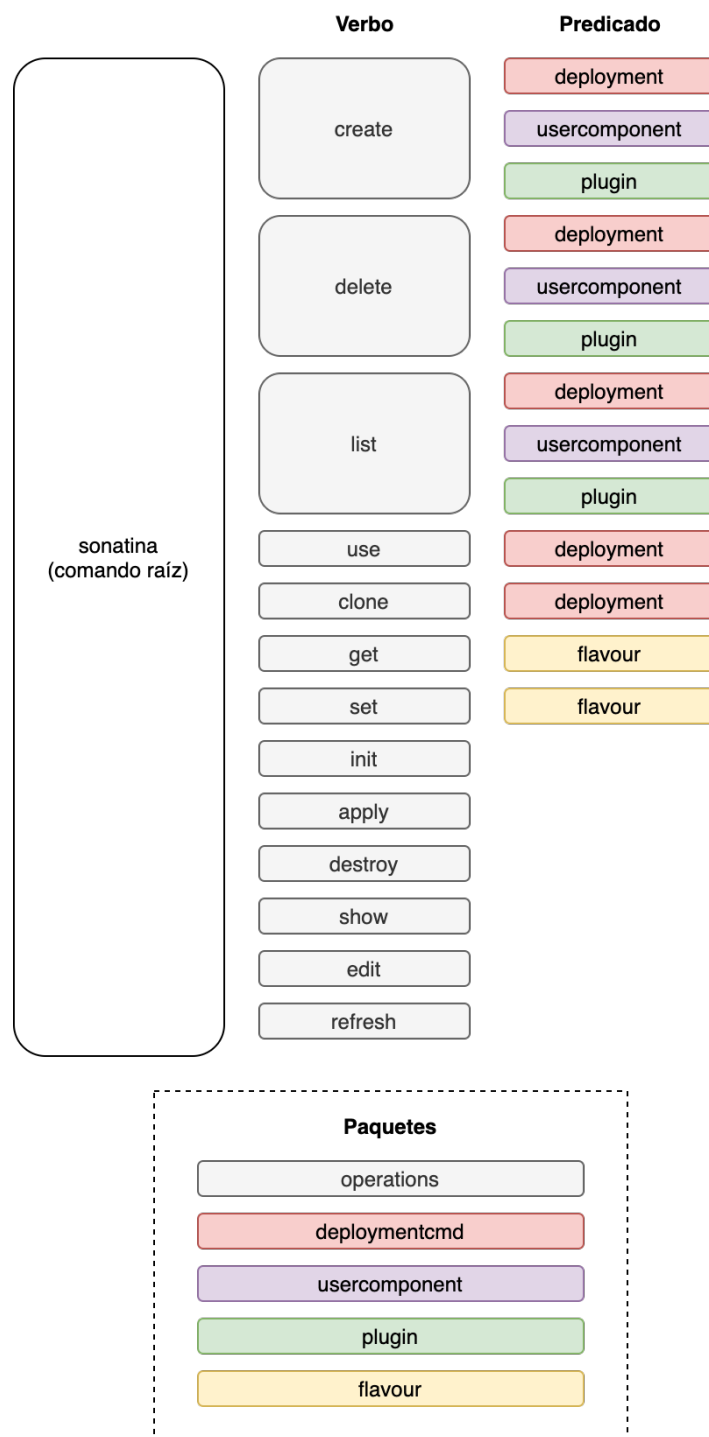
Verbo

Predicado

sonatina
(comando raíz)

create

deployment

usercomponent

plugin

delete

deployment

usercomponent

plugin

list

deployment

usercomponent

plugin

use

deployment

clone

deployment

get

flavour

set

flavour

init

apply

destroy

show

edit

refresh

Paquetes

operations

deploymentcmd

usercomponent

plugin

flavour